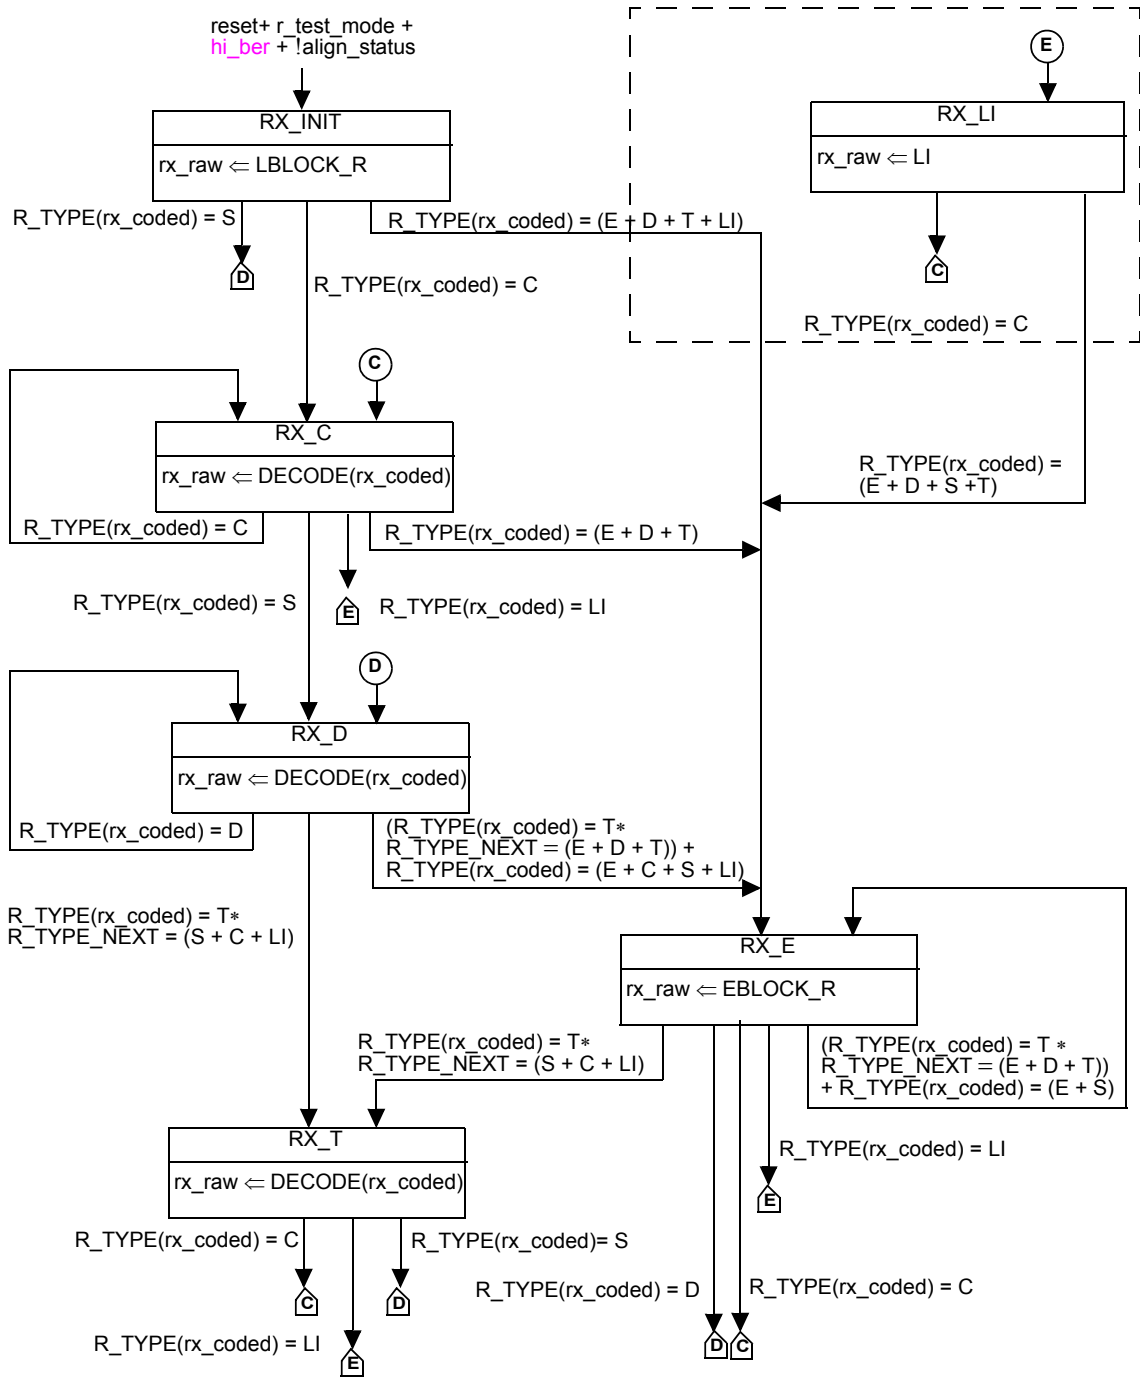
reset+ r_test_mode + hi_ber + !align_status

E

RX_INIT
rx_raw ⇐ LBLOCK_R

RX_LI
rx_raw ⇐ LI

R_TYPE(rx_coded) = S

R_TYPE(rx_coded) = (E + D + T + LI)

D

C

R_TYPE(rx_coded) = C

R_TYPE(rx_coded) = C

C

RX_C
rx_raw ⇐ DECODE(rx_coded)

R_TYPE(rx_coded) = (E + D + S +T)

R_TYPE(rx_coded) = C

R_TYPE(rx_coded) = (E + D + T)

R_TYPE(rx_coded) = S

E

R_TYPE(rx_coded) = LI

D

RX_D
rx_raw ⇐ DECODE(rx_coded)

R_TYPE(rx_coded) = D

(R_TYPE(rx_coded) = T∗ R_TYPE_NEXT = (E + D + T)) + R_TYPE(rx_coded) = (E + C + S + LI)

R_TYPE(rx_coded) = T∗ R_TYPE_NEXT = (S + C + LI)

RX_E
rx_raw ⇐ EBLOCK_R

R_TYPE(rx_coded) = T∗ R_TYPE_NEXT = (S + C + LI)

(R_TYPE(rx_coded) = T ∗ R_TYPE_NEXT = (E + D + T)) + R_TYPE(rx_coded) = (E + S)

R_TYPE(rx_coded) = LI

RX_T
rx_raw ⇐ DECODE(rx_coded)

E

R_TYPE(rx_coded) = C

R_TYPE(rx_coded)= S

R_TYPE(rx_coded) = D

R_TYPE(rx_coded) = C

C

D

R_TYPE(rx_coded) = LI

E

D

C